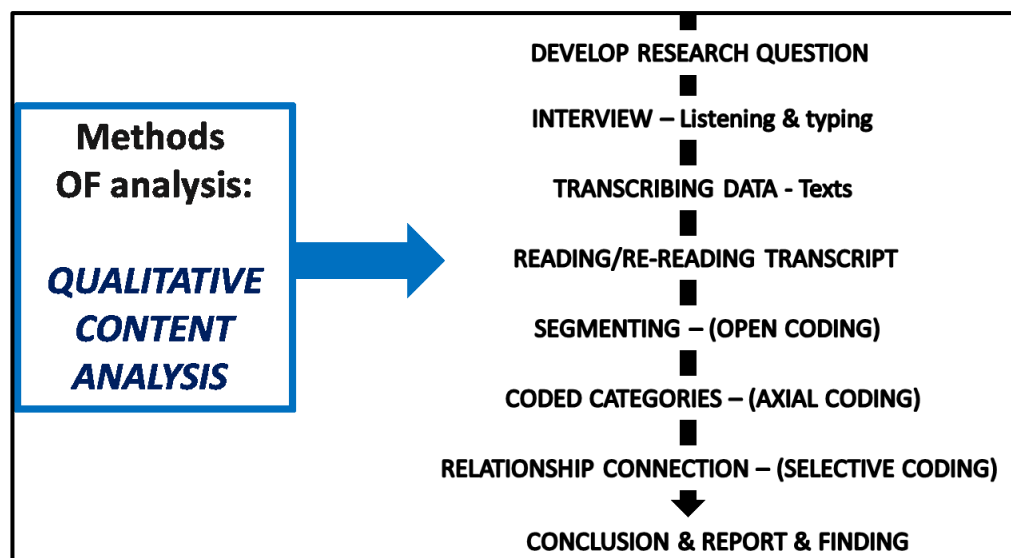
Methods
OF analysis:

QUALITATIVE
CONTENT
ANALYSIS

DEVELOP RESEARCH QUESTION

INTERVIEW – Listening & typing

TRANSCRIBING DATA - Texts

READING/RE-READING TRANSCRIPT

SEGMENTING – (OPEN CODING)

CODED CATEGORIES – (AXIAL CODING)

RELATIONSHIP CONNECTION – (SELECTIVE CODING)

CONCLUSION & REPORT & FINDING